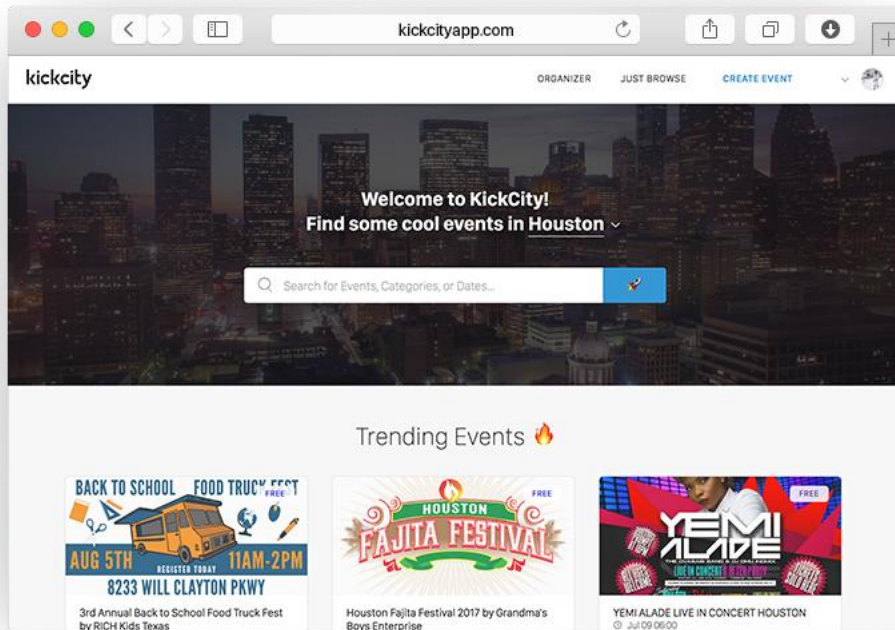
kickcityapp.com

kickcity

ORGANIZER JUST BROWSE CREATE EVENT

Welcome to KickCity!
Find some cool events in Houston

Search for Events, Categories, or Dates...

Trending Events

BACK TO SCHOOL FOOD TRUCK FEST
FREE
REGISTER TODAY
AUG 5TH 11AM-2PM
8233 WILL CLAYTON PKWY

3rd Annual Back to School Food Truck Fest by RICH Kids Texas

FREE
HOUSTON
FAJITA FESTIVAL

Houston Fajita Festival 2017 by Grandma's Boys Enterprise

FREE
YEMI ALADE
LIVE IN CONCERT

YEMI ALADE LIVE IN CONCERT HOUSTON
Jul 09 06:00